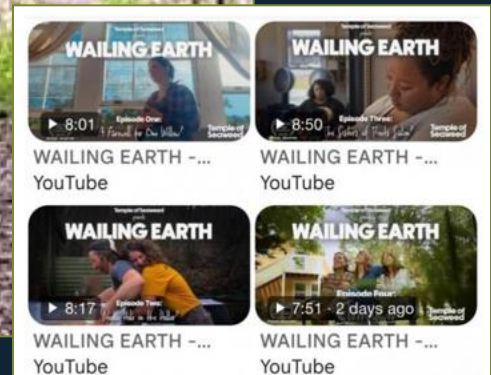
Temple of Seaweed presents
WAILING EARTH
▶ 8:01
Episode One: A Funeral for Our Willow
Temple of Seaweed
WAILING EARTH -...
YouTube

Temple of Seaweed presents
WAILING EARTH
▶ 8:50
Episode Three: The Sisters of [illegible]
Temple of Seaweed
WAILING EARTH -...
YouTube

Temple of Seaweed presents
WAILING EARTH
▶ 8:17
Episode Two: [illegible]
WAILING EARTH -...
YouTube

WAILING EARTH
Episode Four:
▶ 7:51 · 2 days ago
Temple of Seaweed
WAILING EARTH -...
YouTube